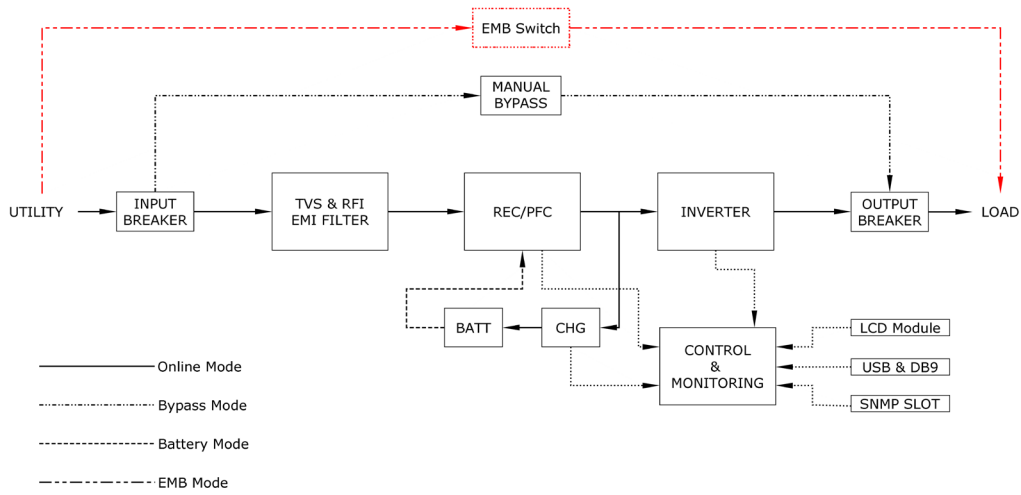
EMB Switch

MANUAL BYPASS

UTILITY

INPUT BREAKER

TVS & RFI EMI FILTER

REC/PFC

INVERTER

OUTPUT BREAKER

LOAD

BATT

CHG

CONTROL & MONITORING

LCD Module

USB & DB9

SNMP SLOT

Online Mode

Bypass Mode

Battery Mode

EMB Mode